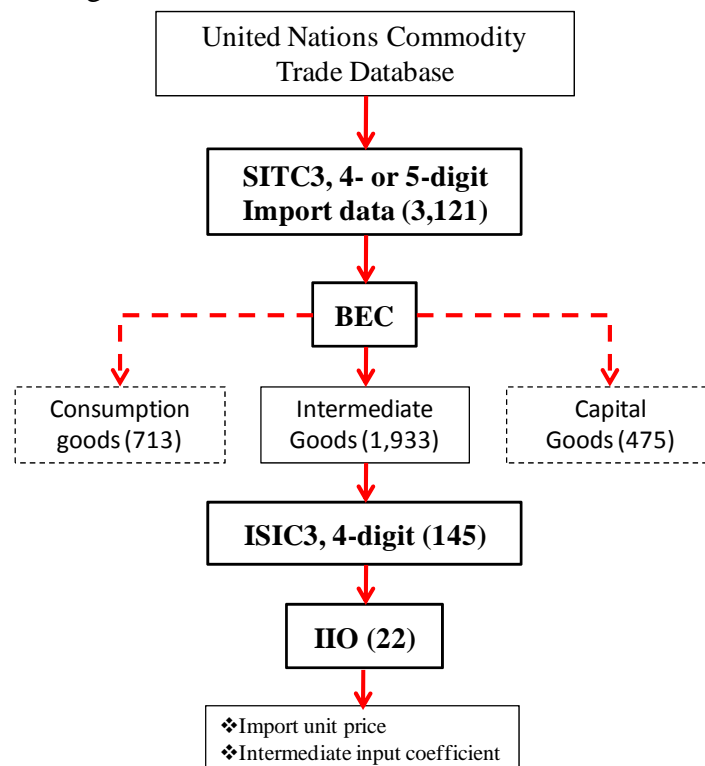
United Nations Commodity Trade Database

SITC3, 4- or 5-digit Import data (3,121)

BEC

Consumption goods (713)

Intermediate Goods (1,933)

Capital Goods (475)

ISIC3, 4-digit (145)

IIO (22)

❖Import unit price
❖Intermediate input coefficient